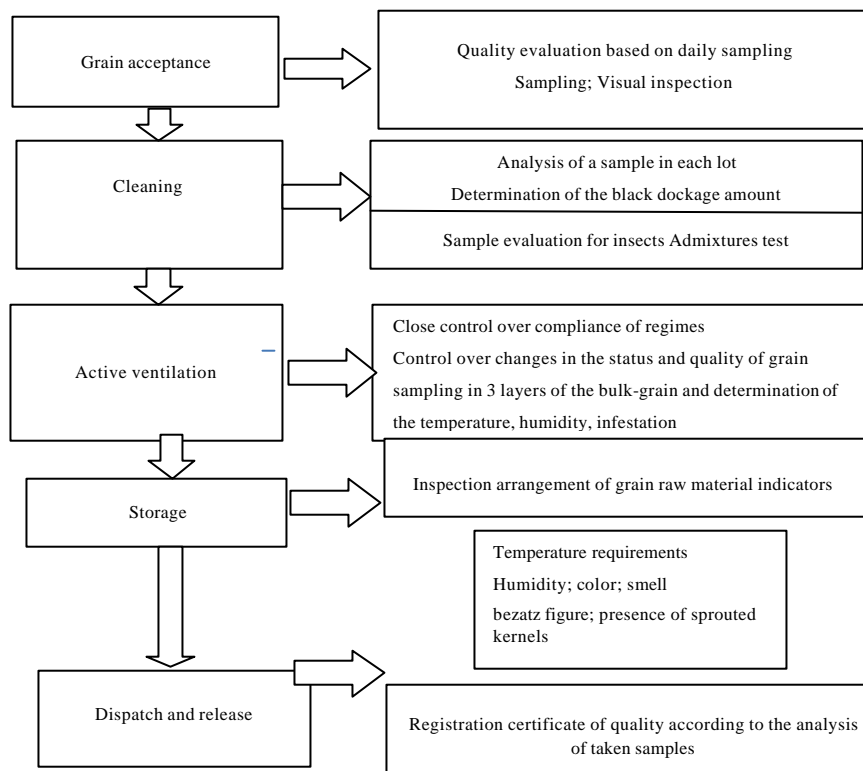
Grain acceptance

Quality evaluation based on daily sampling
Sampling; Visual inspection

Cleaning

Analysis of a sample in each lot
Determination of the black dockage amount

Sample evaluation for insects Admixtures test

Active ventilation

Close control over compliance of regimes
Control over changes in the status and quality of grain sampling in 3 layers of the bulk-grain and determination of the temperature, humidity, infestation

Storage

Inspection arrangement of grain raw material indicators

Temperature requirements
Humidity; color; smell
bezatz figure; presence of sprouted kernels

Dispatch and release

Registration certificate of quality according to the analysis of taken samples